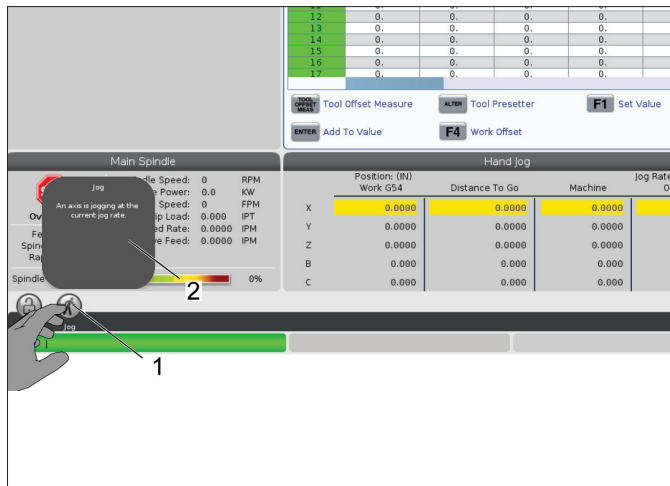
| 12 | 0. | 0. | 0. | 0. |
|---|---|---|---|---|
| 13 | 0. | 0. | 0. | 0. |
| 14 | 0. | 0. | 0. | 0. |
| 15 | 0. | 0. | 0. | 0. |
| 16 | 0. | 0. | 0. | 0. |
| 17 | 0. | 0. | 0. | 0. |

TOOL OFFSET MEAS Tool Offset Measure
ALTER Tool Presetter
F1 Set Value
ENTER Add To Value
F4 Work Offset

Main Spindle

dle Speed: 0 RPM
e Power: 0.0 KW
Speed: 0 FPM
ip Load: 0.000 IPT
ed Rate: 0.0000 IPM
ve Feed: 0.0000 IPM

Ov
Fe
Spin
Ra
Spindle
0%

Jog
An axis is jogging at the current jog rate.

Hand Jog

| | Position: (IN) Work G54 | Distance To Go | Machine | Jog Rate 0 |
|---|---|---|---|---|
| X | 0.0000 | 0.0000 | 0.0000 | |
| Y | 0.0000 | 0.0000 | 0.0000 | |
| Z | 0.0000 | 0.0000 | 0.0000 | |
| B | 0.000 | 0.000 | 0.000 | |
| C | 0.000 | 0.000 | 0.000 | |

Jog

2

1